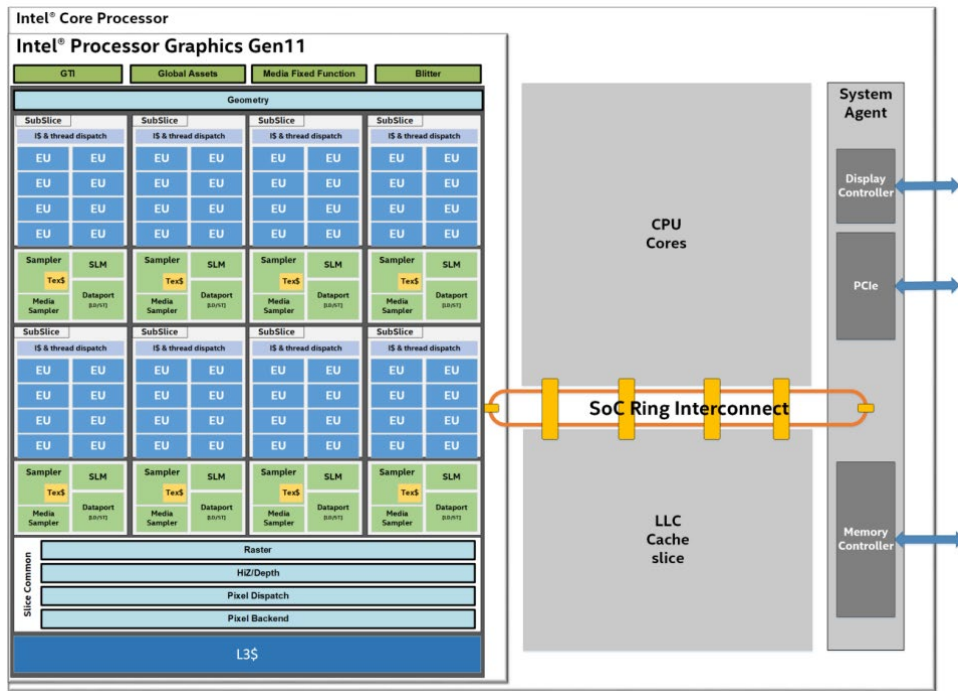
Intel® Core Processor

Intel® Processor Graphics Gen11

GTI

Global Assets

Media Fixed Function

Blitter

Geometry

SubSlice

I$ & thread dispatch

EU EU
EU EU
EU EU
EU EU

Sampler

Tex$

Media Sampler

SLM

Dataport [LD/ST]

SubSlice

I$ & thread dispatch

EU EU
EU EU
EU EU
EU EU

Sampler

Tex$

Media Sampler

SLM

Dataport [LD/ST]

SubSlice

I$ & thread dispatch

EU EU
EU EU
EU EU
EU EU

Sampler

Tex$

Media Sampler

SLM

Dataport [LD/ST]

SubSlice

I$ & thread dispatch

EU EU
EU EU
EU EU
EU EU

Sampler

Tex$

Media Sampler

SLM

Dataport [LD/ST]

SubSlice

I$ & thread dispatch

EU EU
EU EU
EU EU
EU EU

Sampler

Tex$

Media Sampler

SLM

Dataport [LD/ST]

SubSlice

I$ & thread dispatch

EU EU
EU EU
EU EU
EU EU

Sampler

Tex$

Media Sampler

SLM

Dataport [LD/ST]

SubSlice

I$ & thread dispatch

EU EU
EU EU
EU EU
EU EU

Sampler

Tex$

Media Sampler

SLM

Dataport [LD/ST]

SubSlice

I$ & thread dispatch

EU EU
EU EU
EU EU
EU EU

Sampler

Tex$

Media Sampler

SLM

Dataport [LD/ST]

Slice Common

Raster

HiZ/Depth

Pixel Dispatch

Pixel Backend

L3$

CPU Cores

SoC Ring Interconnect

LLC Cache slice

System Agent

Display Controller

PCIe

Memory Controller